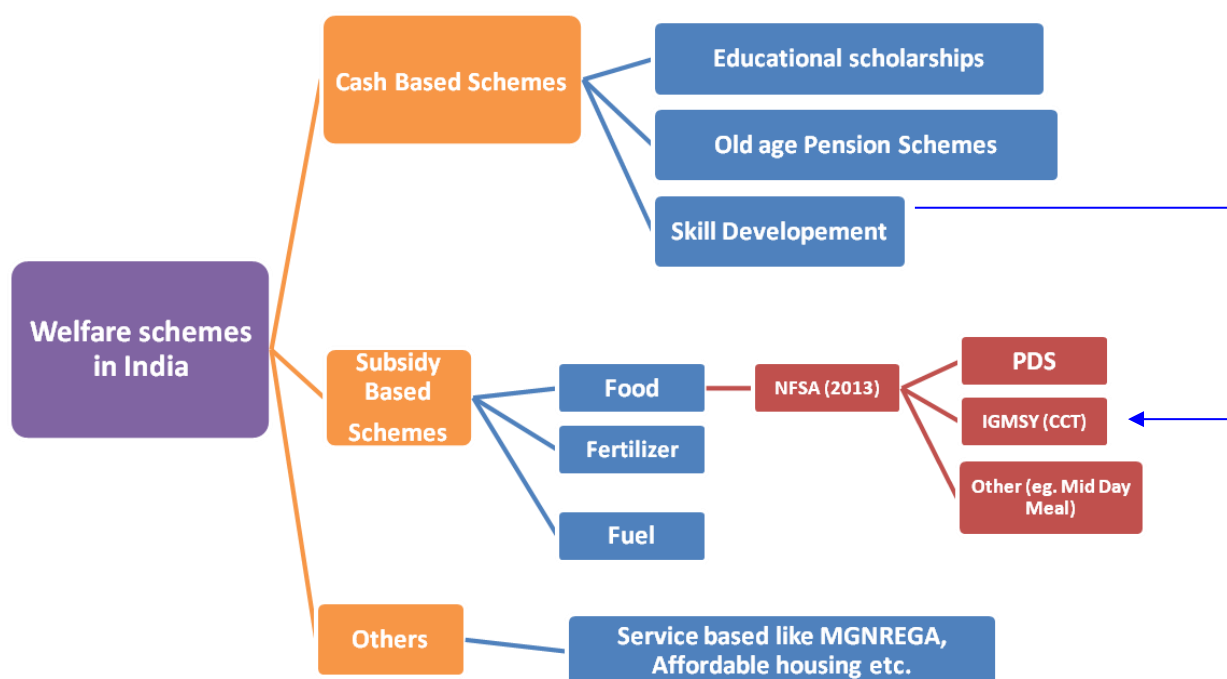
Welfare schemes in India

Cash Based Schemes

Educational scholarships

Old age Pension Schemes

Skill Developement

Subsidy Based Schemes

Food

NFSA (2013)

PDS

IGMSY (CCT)

Other (eg. Mid Day Meal)

Fertilizer

Fuel

Others

Service based like MGNREGA, Affordable housing etc.